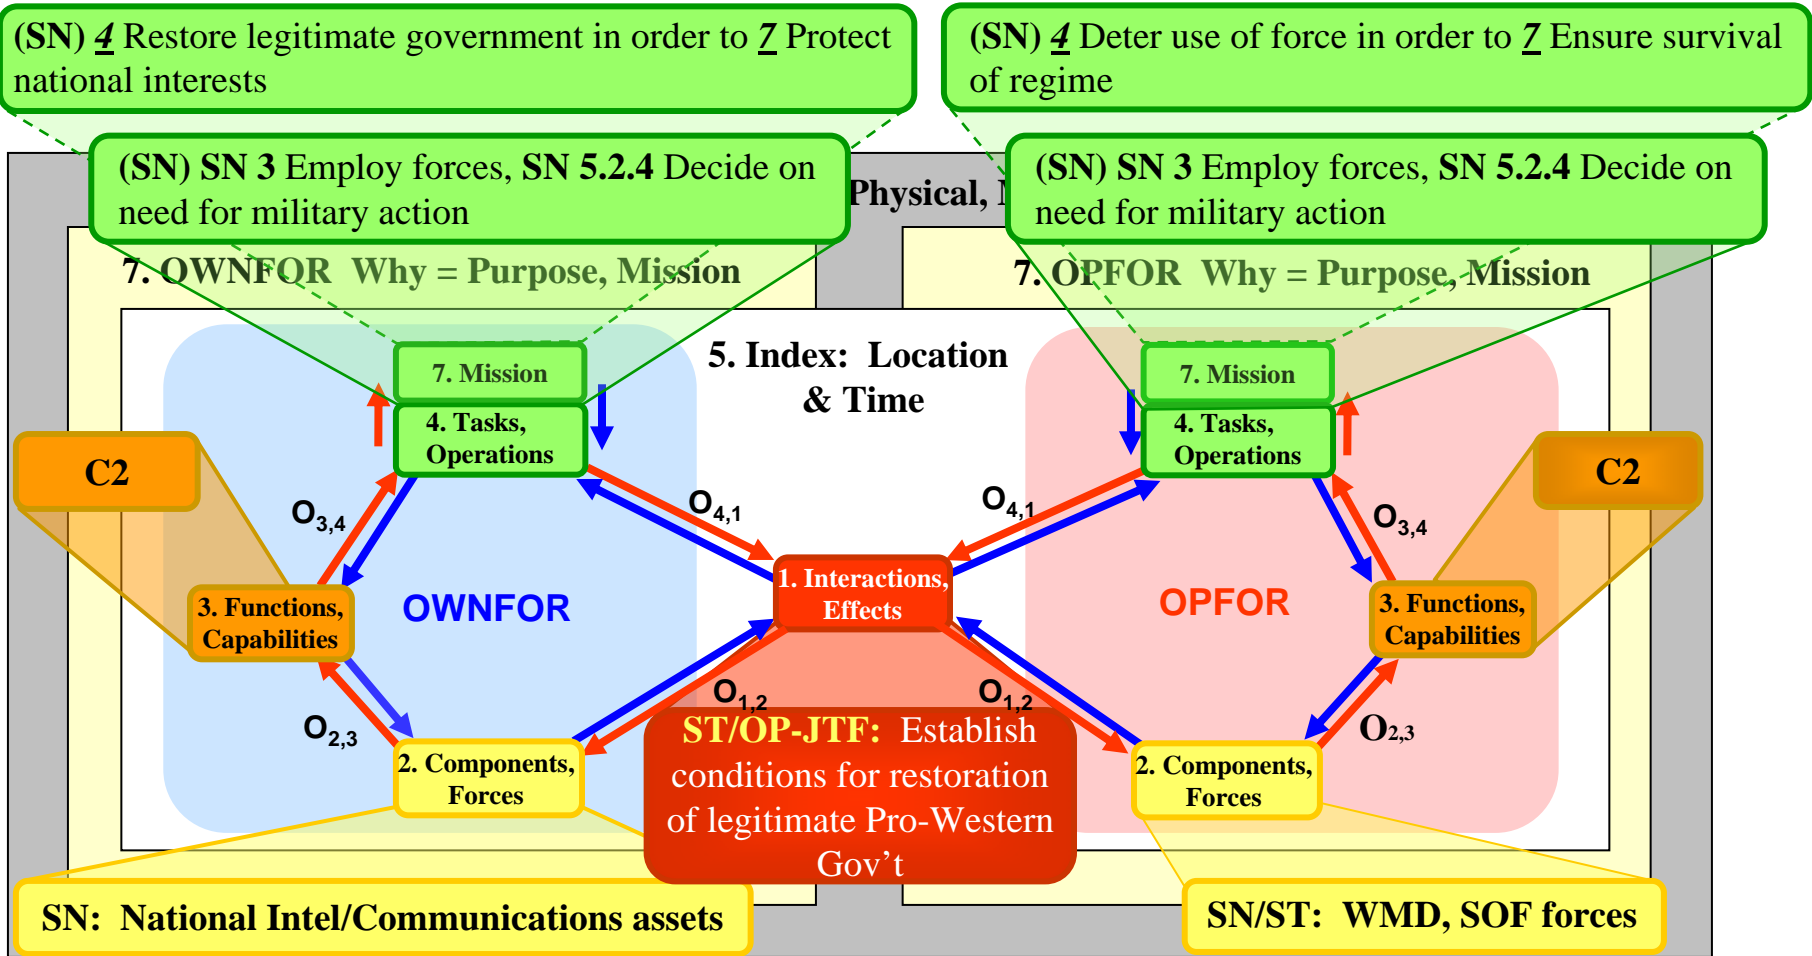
(SN) 4 Restore legitimate government in order to 7 Protect national interests

(SN) 4 Deter use of force in order to 7 Ensure survival of regime

(SN) SN 3 Employ forces, SN 5.2.4 Decide on need for military action

Physical, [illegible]

(SN) SN 3 Employ forces, SN 5.2.4 Decide on need for military action

7. OWNFOR Why = Purpose, Mission

7. OPFOR Why = Purpose, Mission

7. Mission

5. Index: Location & Time

7. Mission

4. Tasks, Operations

4. Tasks, Operations

C2

C2

$O_{3,4}$

$O_{4,1}$

$O_{4,1}$

$O_{3,4}$

1. Interactions, Effects

3. Functions, Capabilities

OWNFOR

OPFOR

3. Functions, Capabilities

$O_{1,2}$

$O_{1,2}$

$O_{2,3}$

$O_{2,3}$

2. Components, Forces

ST/OP-JTF: Establish conditions for restoration of legitimate Pro-Western Gov't

2. Components, Forces

SN: National Intel/Communications assets

SN/ST: WMD, SOF forces